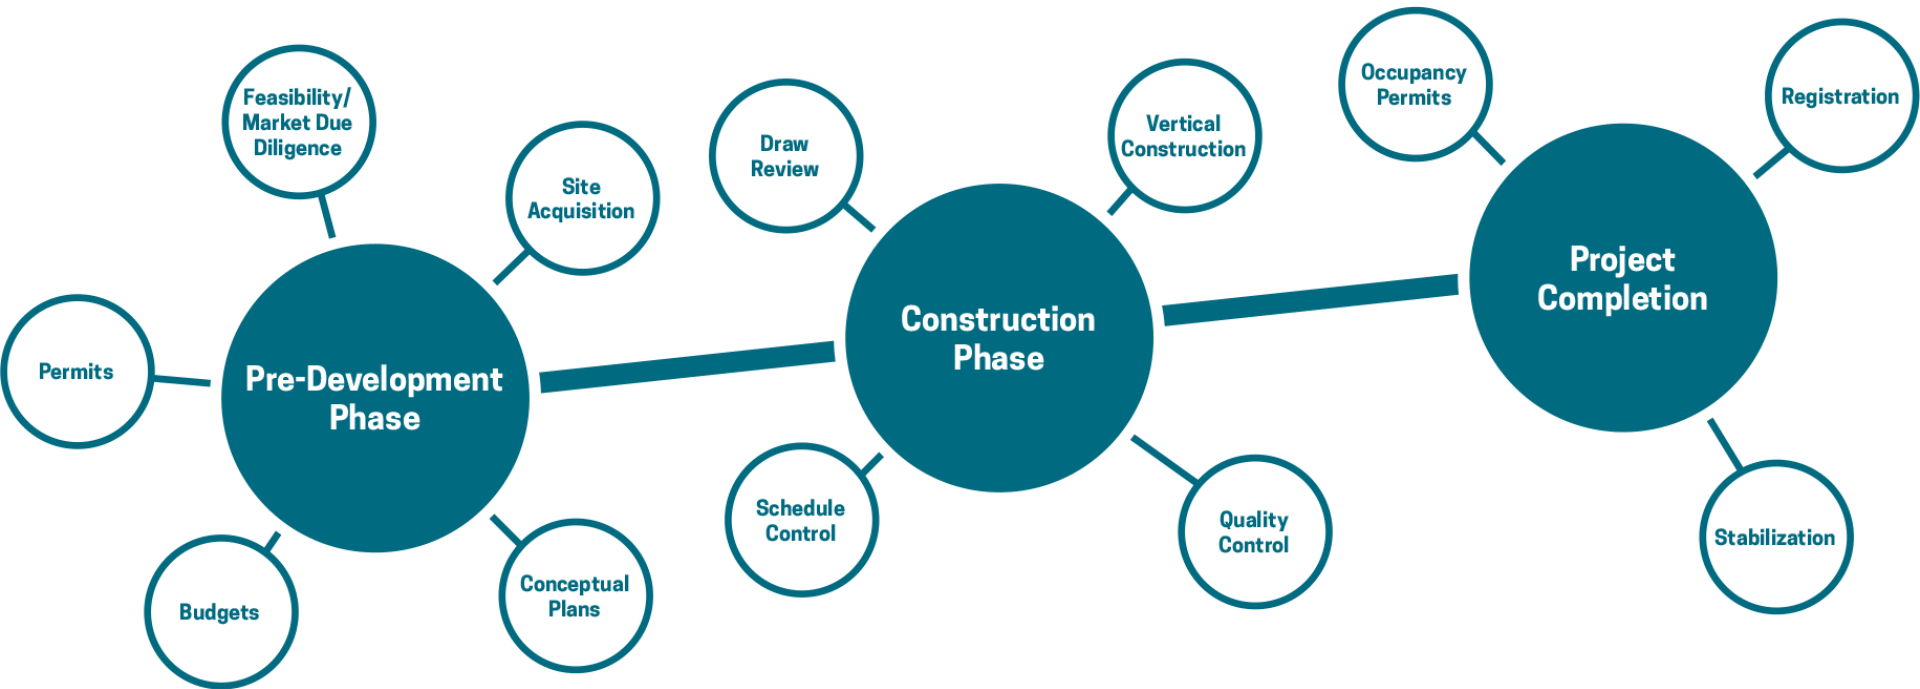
Feasibility/ Market Due Diligence

Site Acquisition

Permits

Pre-Development Phase

Budgets

Conceptual Plans

Draw Review

Construction Phase

Vertical Construction

Schedule Control

Quality Control

Occupancy Permits

Project Completion

Registration

Stabilization